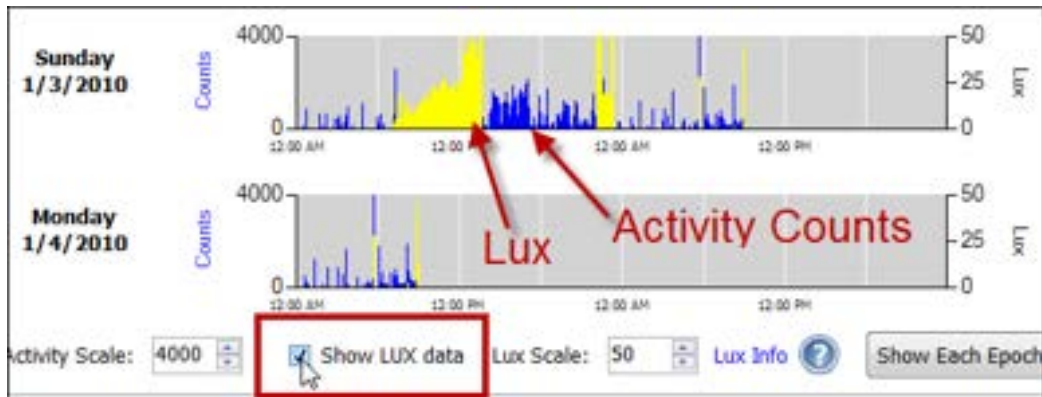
Sunday
1/3/2010

Counts

4000

0

12:00 AM

12:00 PM

12:00 AM

12:00 PM

50

25

0

Lux

Monday
1/4/2010

Counts

4000

0

12:00 AM

12:00 PM

12:00 AM

12:00 PM

50

25

0

Lux

Lux

Activity Counts

Activity Scale: 4000

Show LUX data

Lux Scale: 50

Lux Info

Show Each Epoch